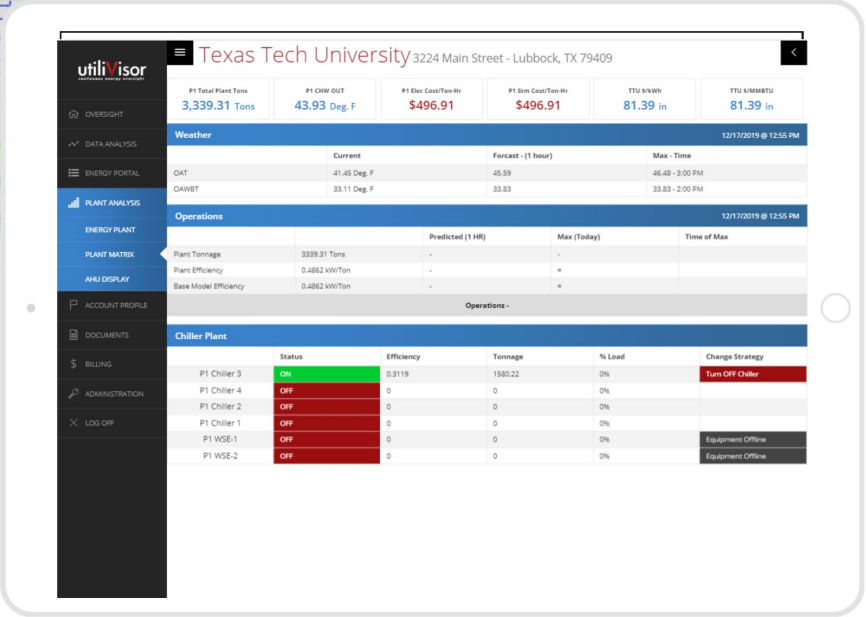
utiliVisor
continuous energy oversight

OVERSIGHT
DATA ANALYSIS
ENERGY PORTAL
PLANT ANALYSIS
ENERGY PLANT
PLANT MATRIX
AHU DISPLAY
ACCOUNT PROFILE
DOCUMENTS
BILLING
ADMINISTRATION
LOG OFF

Texas Tech University 3224 Main Street - Lubbock, TX 79409

| P1 Total Plant Tons | P1 CHW OUT | P1 Elec Cost/Ton-Hr | P1 Stm Cost/Ton-Hr | TTU $/kWh | TTU $/MMBTU |
|---|---|---|---|---|---|
| 3,339.31 Tons | 43.93 Deg. F | $496.91 | $496.91 | 81.39 in | 81.39 in |

Weather 12/17/2019 @ 12:55 PM

| | Current | Forcast - (1 hour) | Max - Time |
|---|---|---|---|
| OAT | 41.45 Deg. F | 45.59 | 46.48 - 3:00 PM |
| OAWBT | 33.11 Deg. F | 33.83 | 33.83 - 2:00 PM |

Operations 12/17/2019 @ 12:55 PM

| | | Predicted (1 HR) | Max (Today) | Time of Max |
|---|---|---|---|---|
| Plant Tonnage | 3339.31 Tons | - | - | |
| Plant Efficiency | 0.4862 kW/Ton | - | - | |
| Base Model Efficiency | 0.4862 kW/Ton | - | - | |

Operations -

Chiller Plant

| | Status | Efficiency | Tonnage | % Load | Change Strategy |
|---|---|---|---|---|---|
| P1 Chiller 3 | ON | 0.3119 | 1580.22 | 0% | Turn OFF Chiller |
| P1 Chiller 4 | OFF | 0 | 0 | 0% | |
| P1 Chiller 2 | OFF | 0 | 0 | 0% | |
| P1 Chiller 1 | OFF | 0 | 0 | 0% | |
| P1 WSE-1 | OFF | 0 | 0 | 0% | Equipment Offline |
| P1 WSE-2 | OFF | 0 | 0 | 0% | Equipment Offline |